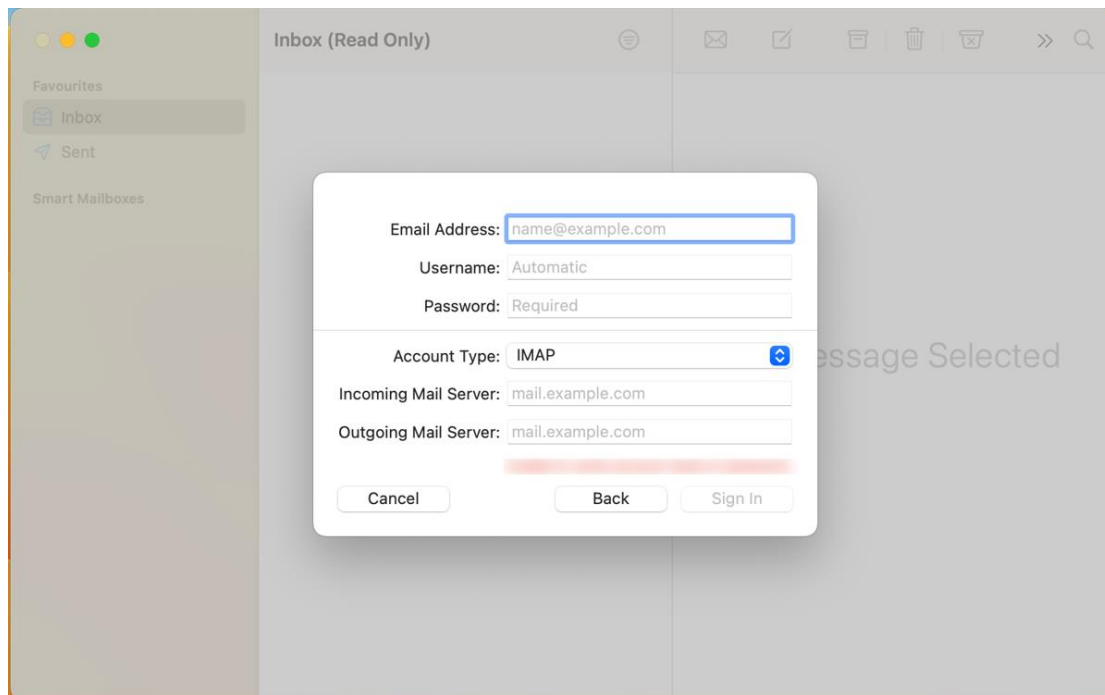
Inbox (Read Only)

Favourites
Inbox
Sent

Smart Mailboxes

Email Address: name@example.com
Username: Automatic
Password: Required

Account Type: IMAP
Incoming Mail Server: mail.example.com
Outgoing Mail Server: mail.example.com

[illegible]

Cancel
Back
Sign In

essage Selected